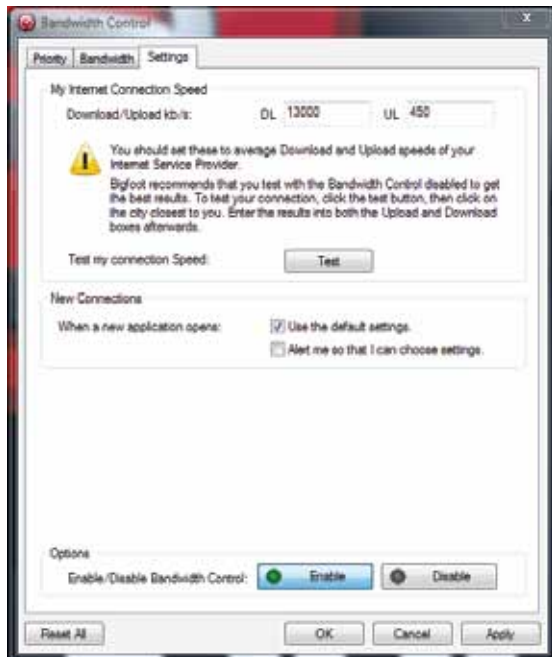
Bandwidth Control

Priority | Bandwidth | Settings

My Internet Connection Speed

Download/Upload kb/s: DL 13000 UL 450

You should set these to average Download and Upload speeds of your Internet Service Provider.

Bigfoot recommends that you test with the Bandwidth Control disabled to get the best results. To test your connection, click the test button, then click on the city closest to you. Enter the results into both the Upload and Download boxes afterwards.

Test my connection Speed: Test

New Connections

When a new application opens: Use the default settings.

Alert me so that I can choose settings.

Options

Enable/Disable Bandwidth Control: Enable Disable

Reset All OK Cancel Apply